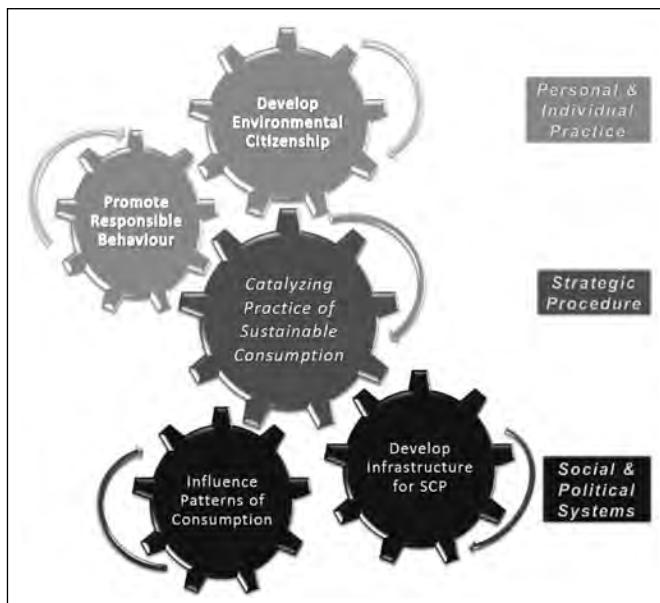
Develop Environmental Citizenship

Personal & Individual Practice

Promote Responsible Behaviour

Catalyzing Practice of Sustainable Consumption

Strategic Procedure

Influence Patterns of Consumption

Develop Infrastructure for SCP

Social & Political Systems